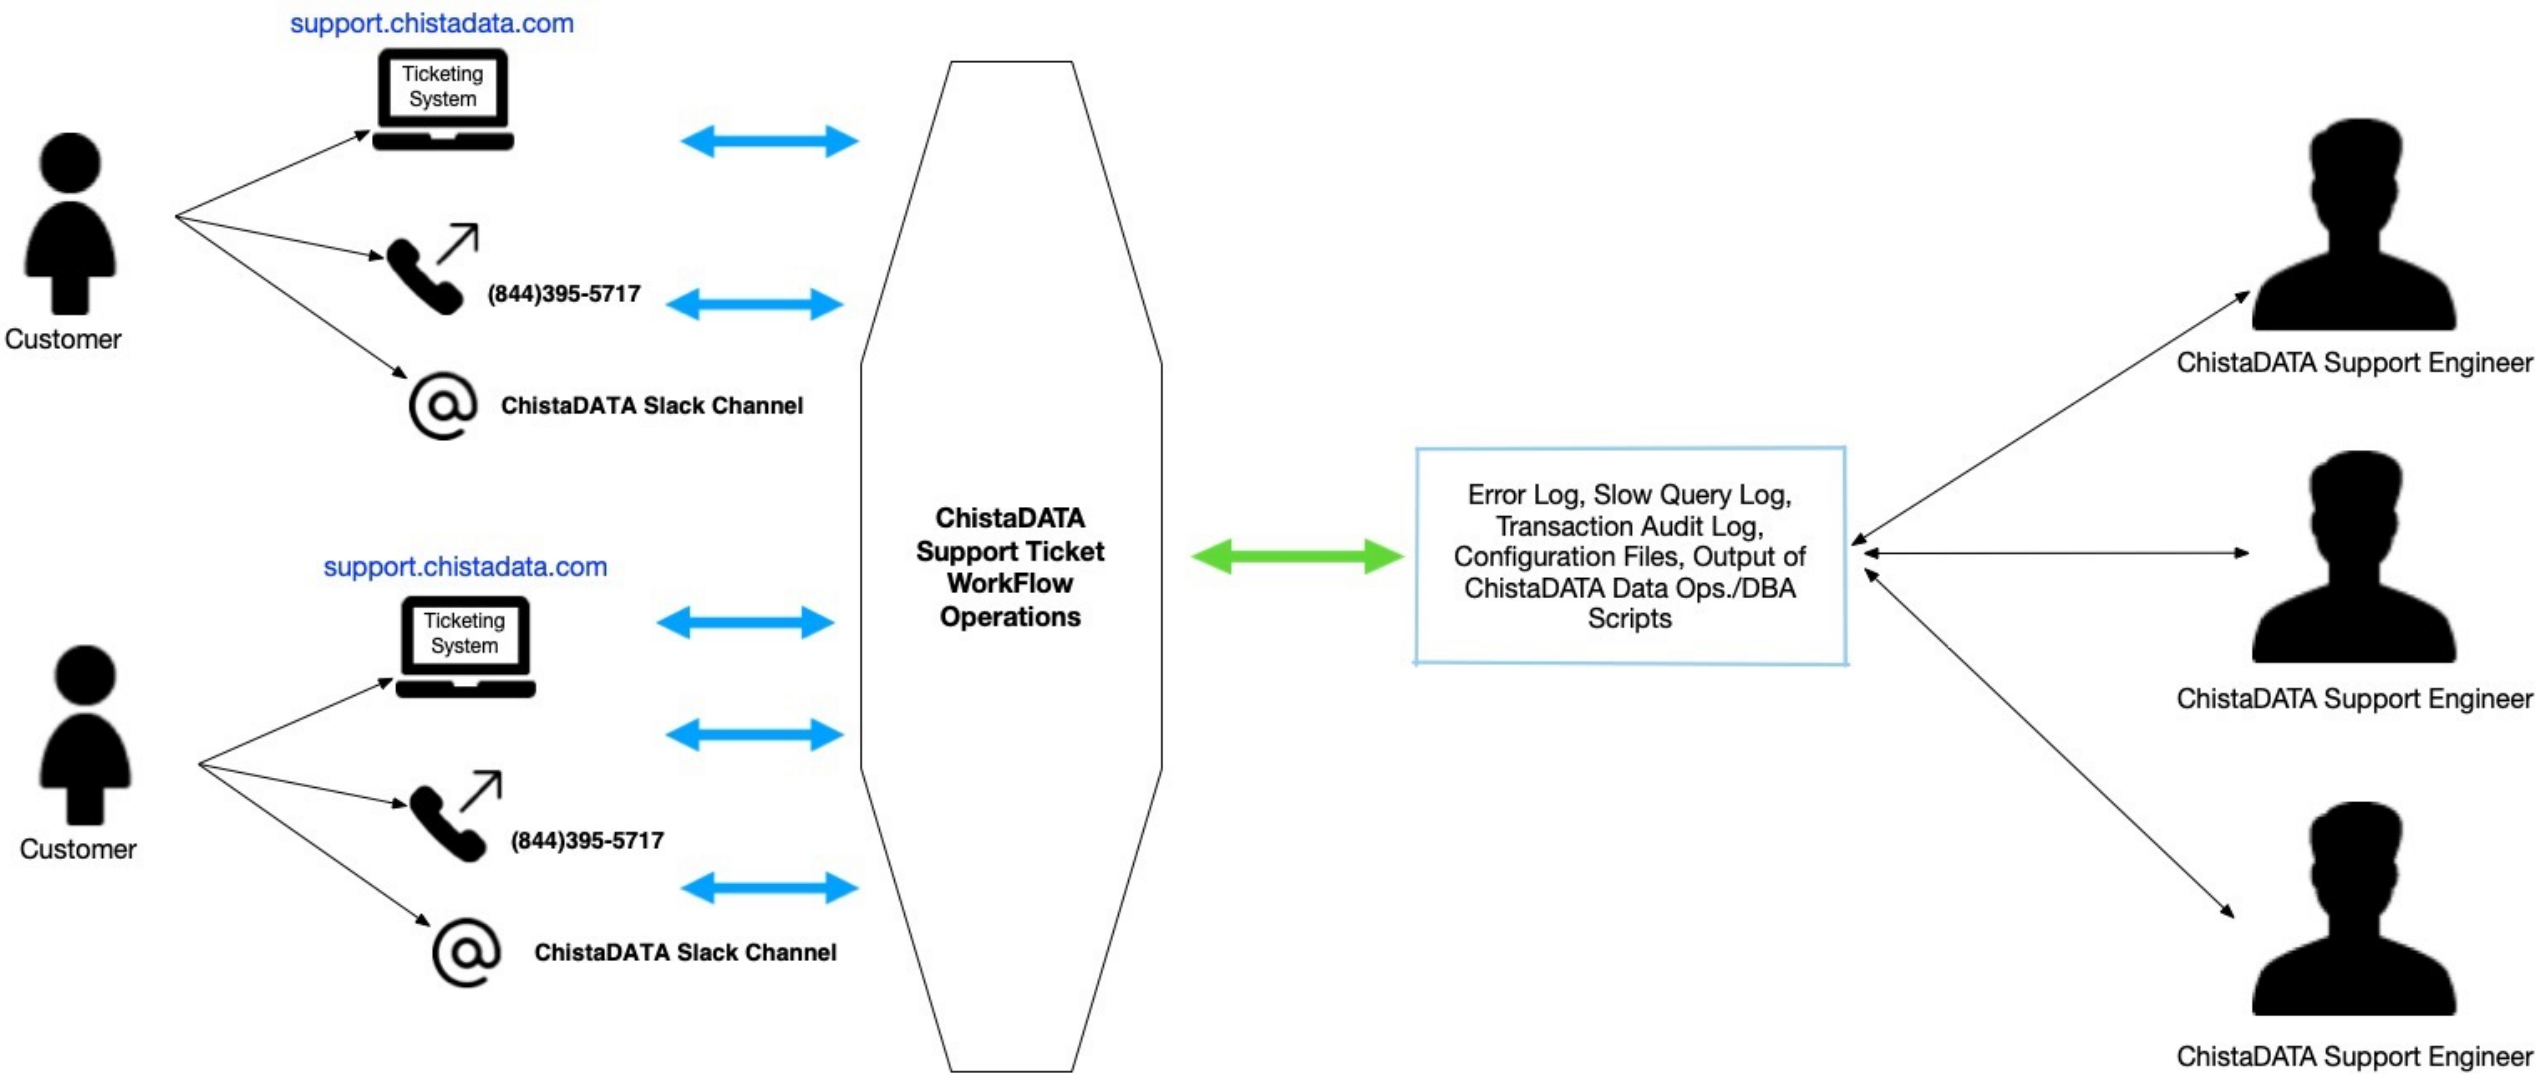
support.chistadata.com

Ticketing System

Customer

(844)395-5717

ChistaDATA Slack Channel

support.chistadata.com

Ticketing System

Customer

(844)395-5717

ChistaDATA Slack Channel

ChistaDATA Support Ticket WorkFlow Operations

Error Log, Slow Query Log, Transaction Audit Log, Configuration Files, Output of ChistaDATA Data Ops./DBA Scripts

ChistaDATA Support Engineer

ChistaDATA Support Engineer

ChistaDATA Support Engineer